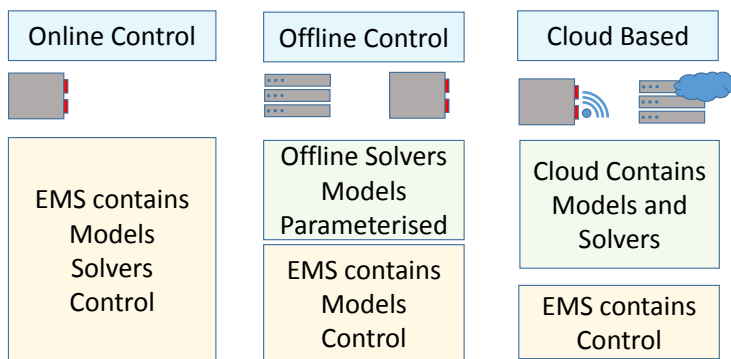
Online Control

EMS contains
Models
Solvers
Control

Offline Control

Offline Solvers
Models
Parameterised

EMS contains
Models
Control

Cloud Based

Cloud Contains
Models and
Solvers

EMS contains
Control